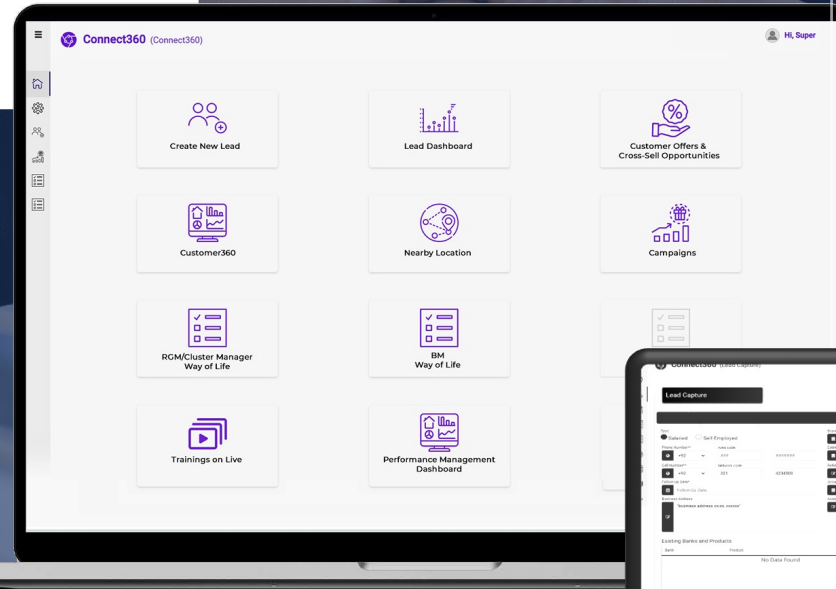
Connect360 (Connect360)

Hi, Super

Create New Lead

Lead Dashboard

Customer Offers & Cross-Sell Opportunities

Customer360

Nearby Location

Campaigns

RGM/Cluster Manager Way of Life

BM Way of Life

Trainings on Live

Performance Management Dashboard

Connect360 (Lead Capture)

Lead Capture

Salaried

Self Employed

Phone Number

+62

Call Number

+62

321

Follow up Date

Follow Up Date

Business Address

"Business address street, xxxxxx"

Existing Banks and Products

Bank

Product

No Data Found